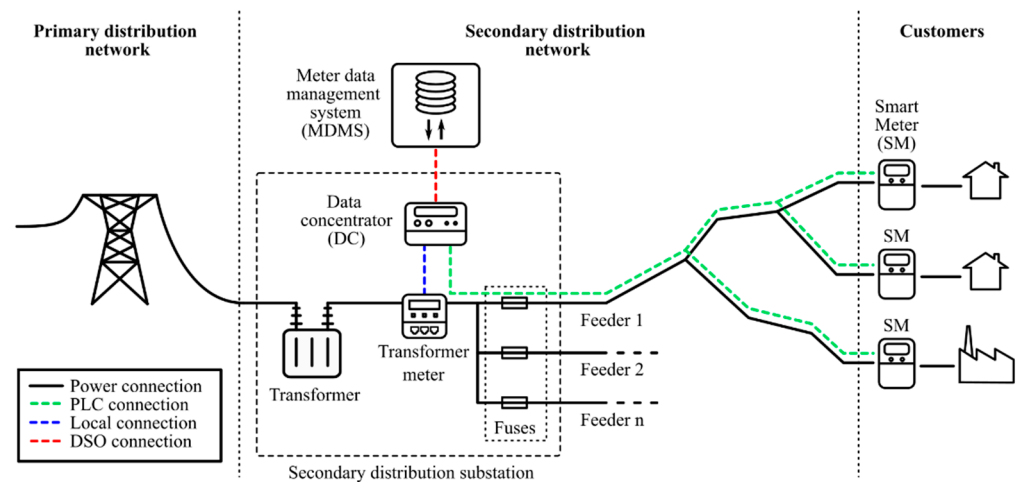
Primary distribution network

Secondary distribution network

Customers

Meter data management system (MDMS)

Data concentrator (DC)

Smart Meter (SM)

SM

SM

Transformer

Transformer meter

Fuses

Feeder 1

Feeder 2

Feeder n

Power connection
PLC connection
Local connection
DSO connection

Secondary distribution substation